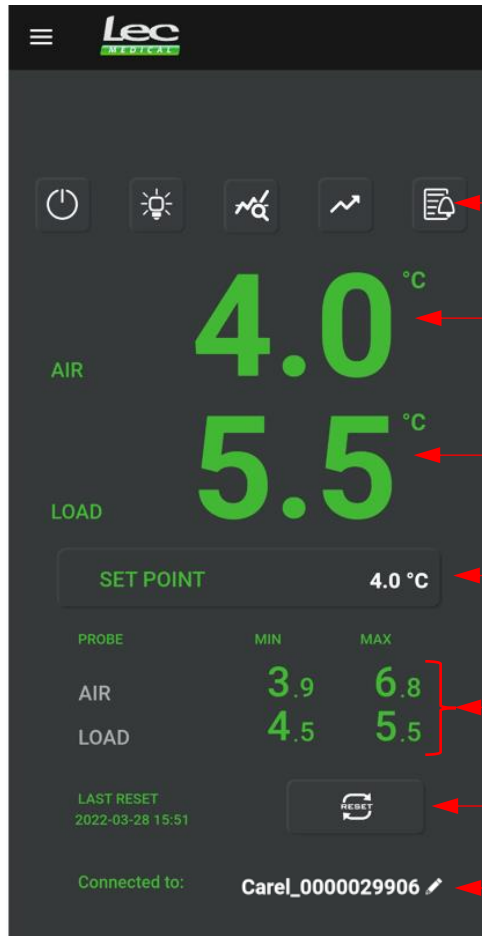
Lec
MEDICAL

4.0 °C
AIR

5.5 °C
LOAD

SET POINT 4.0 °C

| PROBE | MIN | MAX |
|---|---|---|
| AIR | 3.9 | 6.8 |
| LOAD | 4.5 | 5.5 |

LAST RESET
2022-03-28 15:51

RESET

Connected to: Carel_0000029906